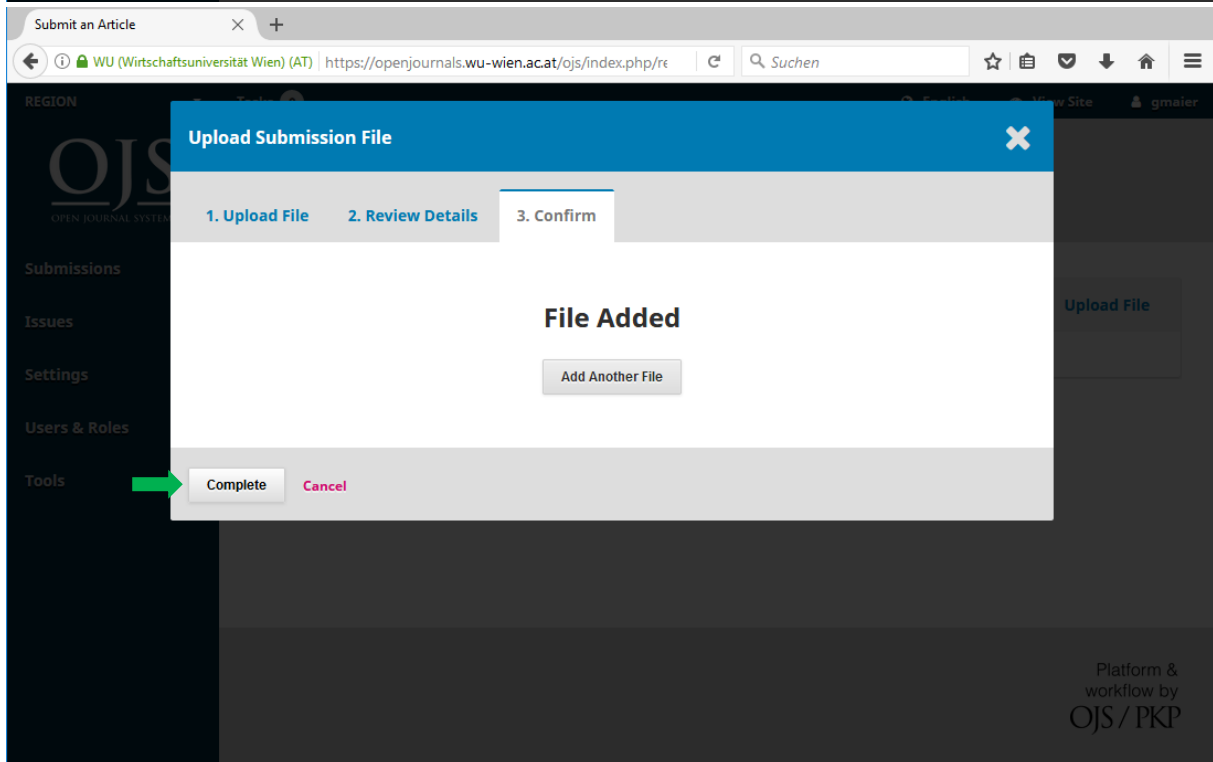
Submit an Article

WU (Wirtschaftsuniversität Wien) (AT) https://openjournals.wu-wien.ac.at/ojs/index.php/re

Suchen

REGION

Tasks

English

View Site

gmaier

OJS
OPEN JOURNAL SYSTEMS

Submissions

Issues

Settings

Users & Roles

Tools

Upload File

Upload Submission File

1. Upload File

2. Review Details

3. Confirm

File Added

Add Another File

Complete

Cancel

Platform & workflow by OJS / PKP